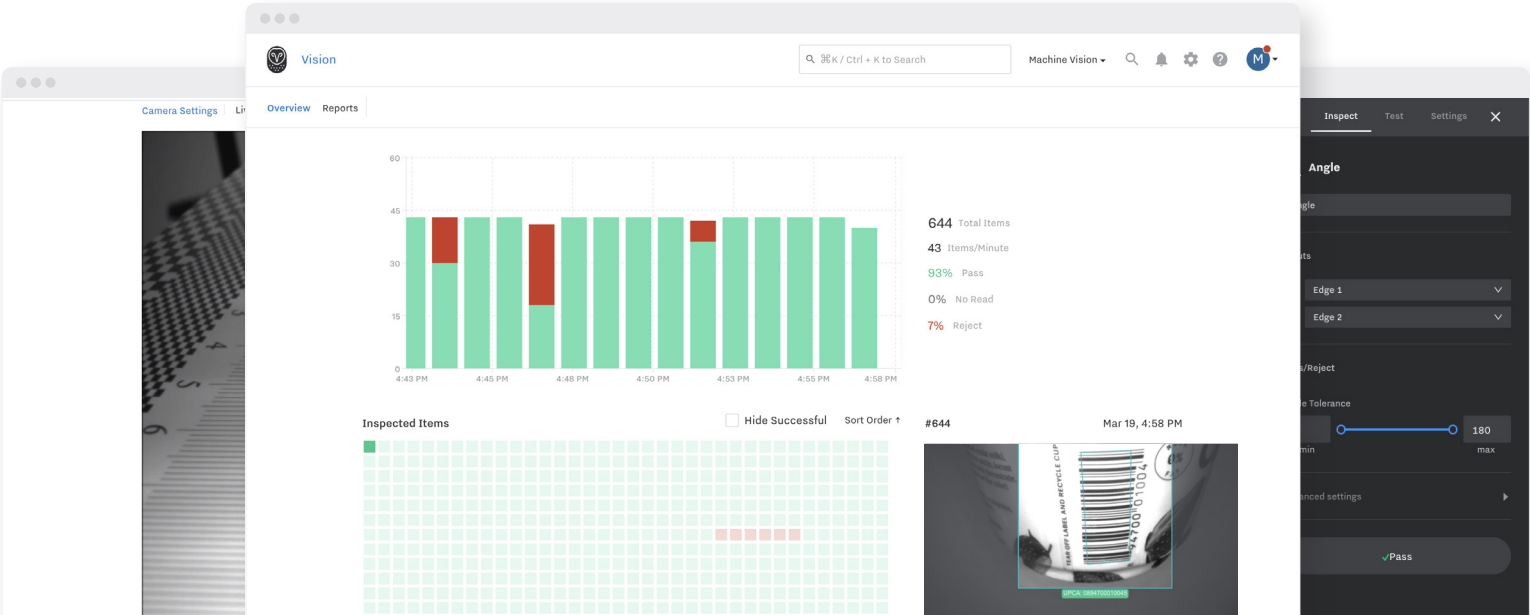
Camera Settings | Li

Vision

⌘K / Ctrl + K to Search

Machine Vision

M

Overview Reports

60
45
30
15
0
4:43 PM 4:45 PM 4:48 PM 4:50 PM 4:53 PM 4:55 PM 4:58 PM

644 Total Items
43 Items/Minute
93% Pass
0% No Read
7% Reject

Inspected Items

Hide Successful

Sort Order ↑

#644

Mar 19, 4:58 PM

TEAR OFF LABEL AND RECYCLE CUP

04700 01004

UPCA: 0694700010045

Inspect Test Settings

Angle

gle

ts

Edge 1

Edge 2

s/Reject

le Tolerance

180

min

max

anced settings

✓Pass